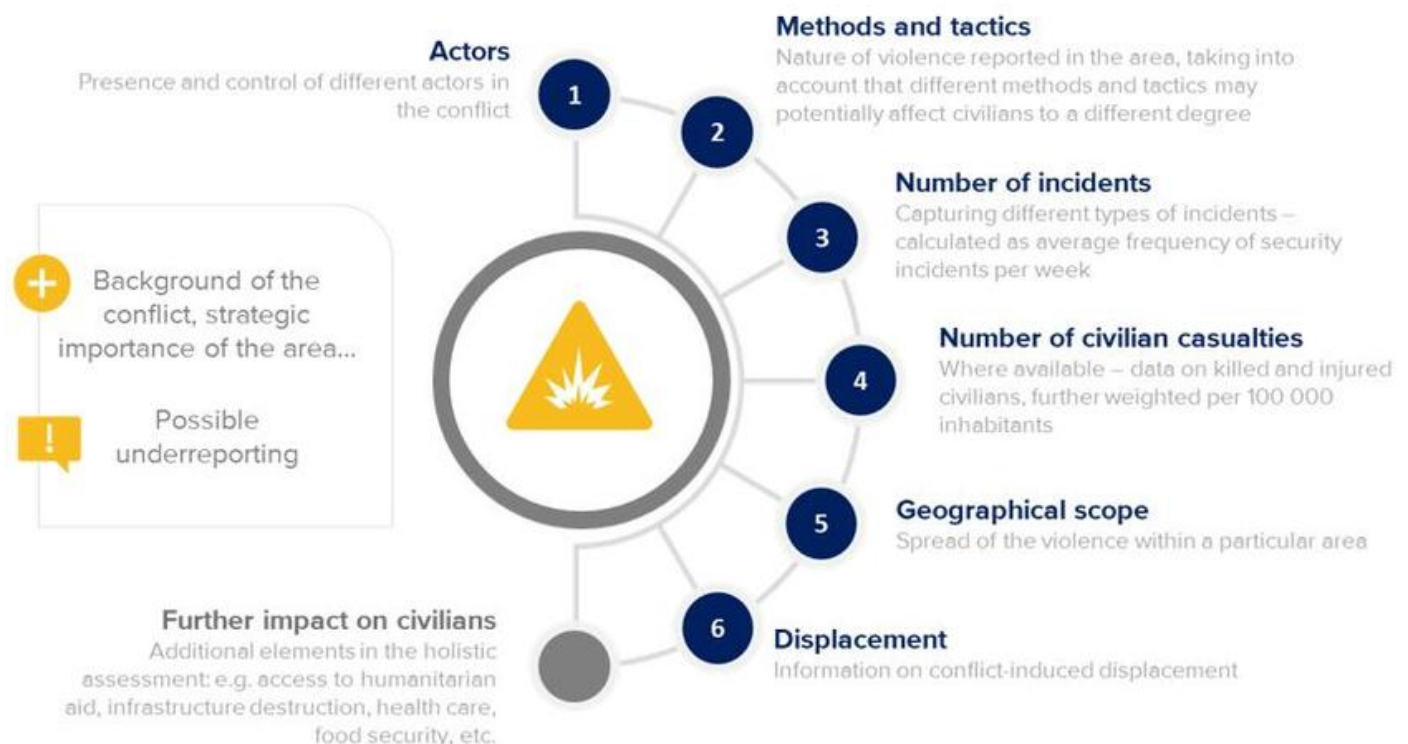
Actors
Presence and control of different actors in the conflict

1

Methods and tactics
Nature of violence reported in the area, taking into account that different methods and tactics may potentially affect civilians to a different degree

2

Number of incidents
Capturing different types of incidents – calculated as average frequency of security incidents per week

3

Background of the conflict, strategic importance of the area...

Possible underreporting

Number of civilian casualties
Where available – data on killed and injured civilians, further weighted per 100 000 inhabitants

4

Geographical scope
Spread of the violence within a particular area

5

Further impact on civilians
Additional elements in the holistic assessment: e.g. access to humanitarian aid, infrastructure destruction, health care, food security, etc.

6

Displacement
Information on conflict-induced displacement